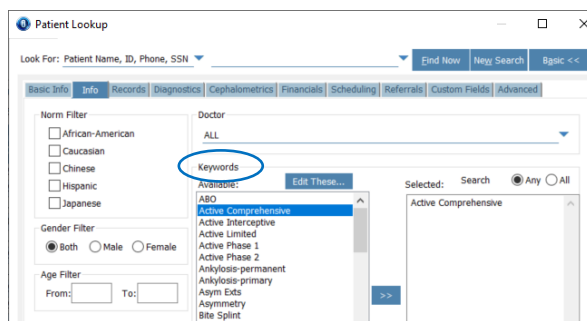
Patient Lookup

Look For: Patient Name, ID, Phone, SSN

Find Now New Search Basic <<

Basic Info Info Records Diagnostics Cephalometrics Financials Scheduling Referrals Custom Fields Advanced

Norm Filter
African-American
Caucasian
Chinese
Hispanic
Japanese

Gender Filter
Both Male Female

Age Filter
From: To:

Doctor
ALL

Keywords
Available: Edit These...
ABO
Active Comprehensive
Active Interceptive
Active Limited
Active Phase 1
Active Phase 2
Ankylosis-permanent
Ankylosis-primary
Asym Exts
Asymmetry
Bite Splint

>>

Selected: Search Any All
Active Comprehensive